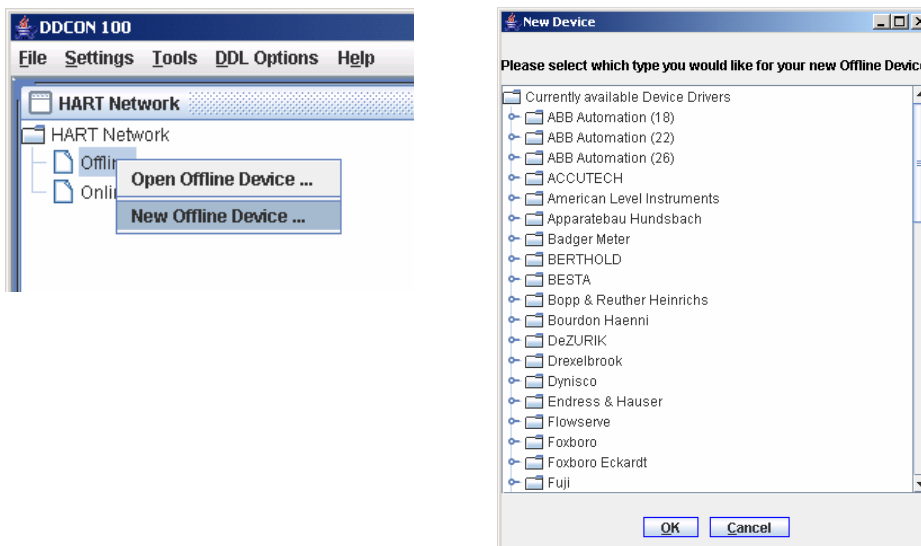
DDCON 100

File Settings Tools DDL Options Help

HART Network

HART Network
Offlin
Onli

Open Offline Device ...
New Offline Device ...

New Device

Please select which type you would like for your new Offline Devic

Currently available Device Drivers
ABB Automation (18)
ABB Automation (22)
ABB Automation (26)
ACCUTECH
American Level Instruments
Apparatebau Hundsbach
Badger Meter
BERTHOLD
BESTA
Bopp & Reuther Heinrichs
Bourdon Haenni
DeZURIK
Drexelbrook
Dynisco
Endress & Hauser
Flowserve
Foxboro
Foxboro Eckardt
Fuji

OK
Cancel